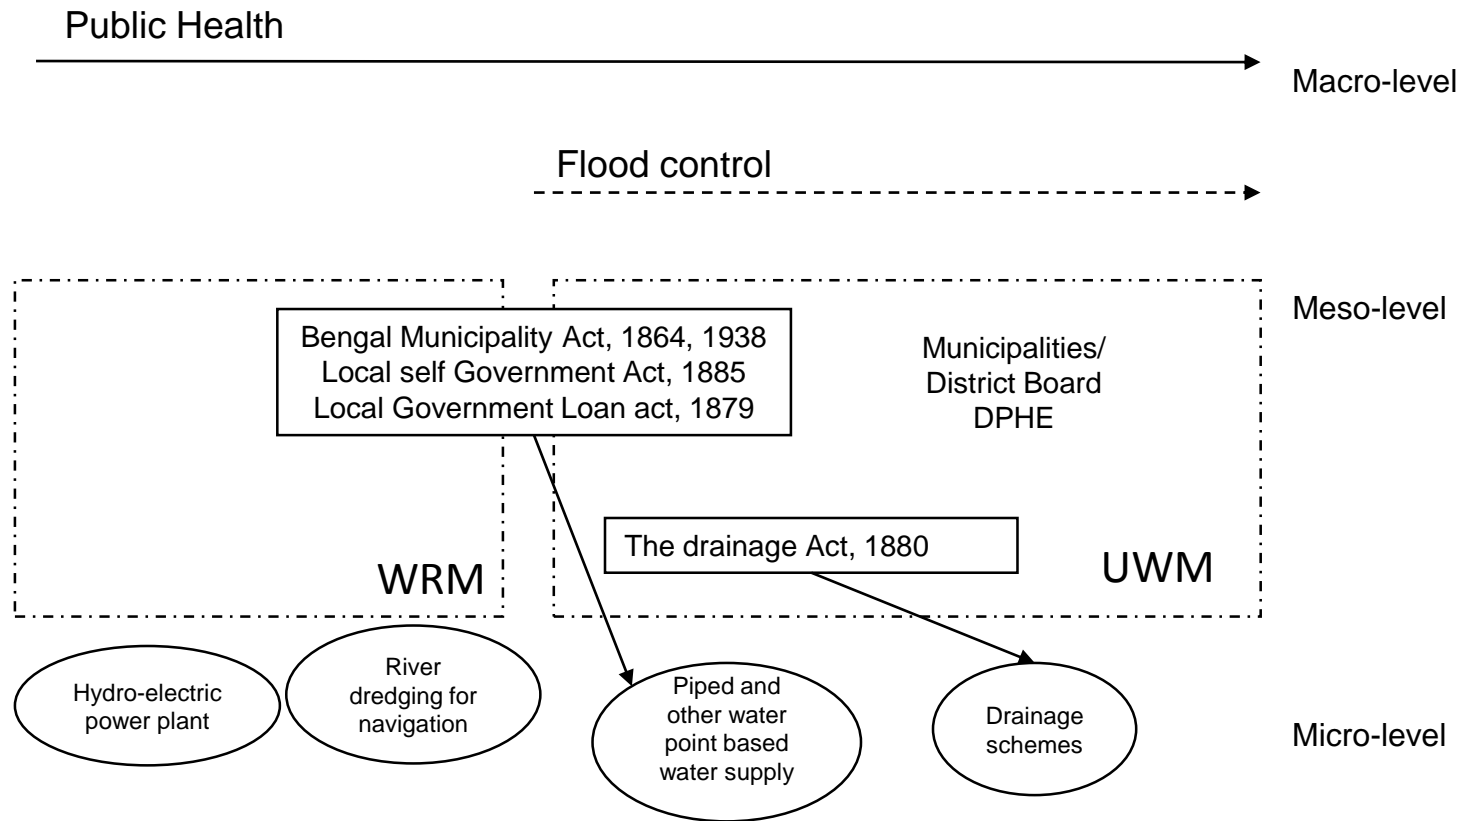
Public Health

Macro-level

Flood control

Meso-level

Bengal Municipality Act, 1864, 1938
Local self Government Act, 1885
Local Government Loan act, 1879

Municipalities/
District Board
DPHE

The drainage Act, 1880

WRM

UWM

Hydro-electric power plant

River dredging for navigation

Piped and other water point based water supply

Drainage schemes

Micro-level